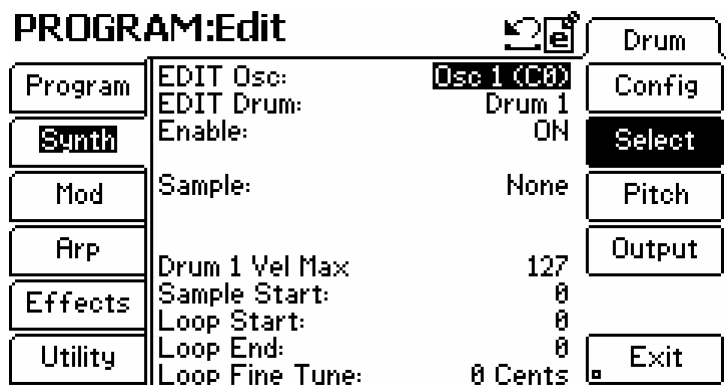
PROGRAM:Edit

Drum

Program

Synth

Mod

Arp

Effects

Utility

EDIT Osc: Osc 1 (C0)
EDIT Drum: Drum 1
Enable: ON

Sample: None

Drum 1 Vel Max 127
Sample Start: 0
Loop Start: 0
Loop End: 0
Loop Fine Tune: 0 Cents

Config

Select

Pitch

Output

Exit